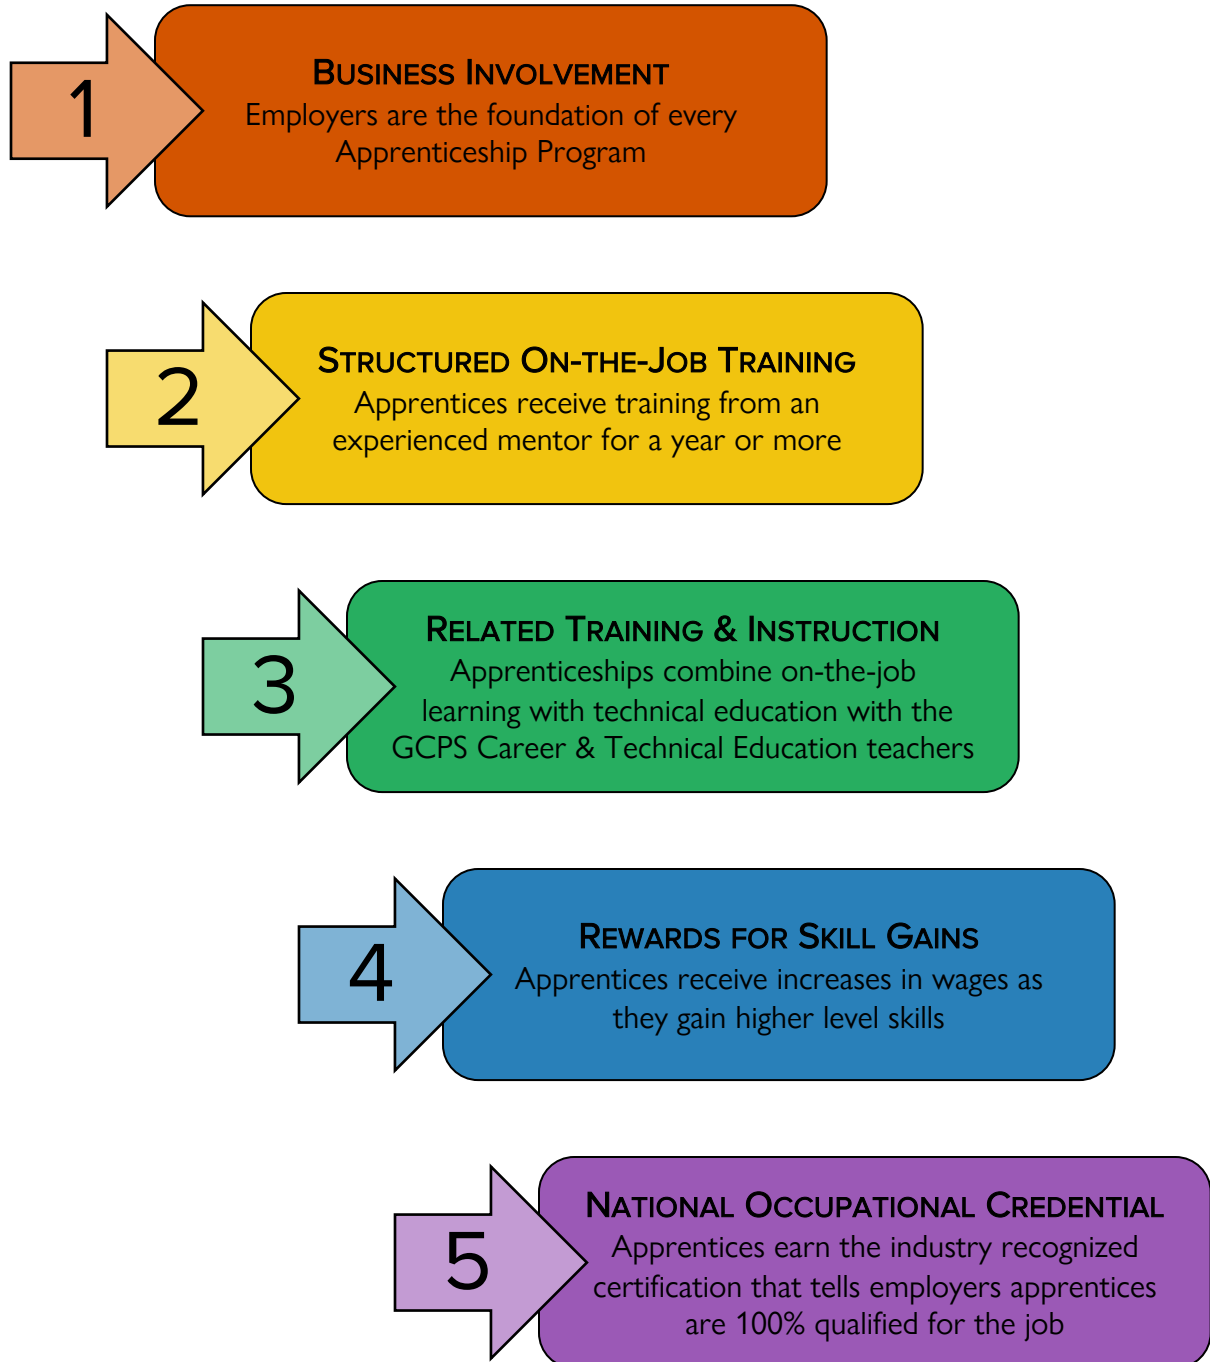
1

Business Involvement
Employers are the foundation of every Apprenticeship Program

2

Structured On-the-Job Training
Apprentices receive training from an experienced mentor for a year or more

3

Related Training & Instruction
Apprenticeships combine on-the-job learning with technical education with the GCPS Career & Technical Education teachers

4

Rewards for Skill Gains
Apprentices receive increases in wages as they gain higher level skills

5

National Occupational Credential
Apprentices earn the industry recognized certification that tells employers apprentices are 100% qualified for the job